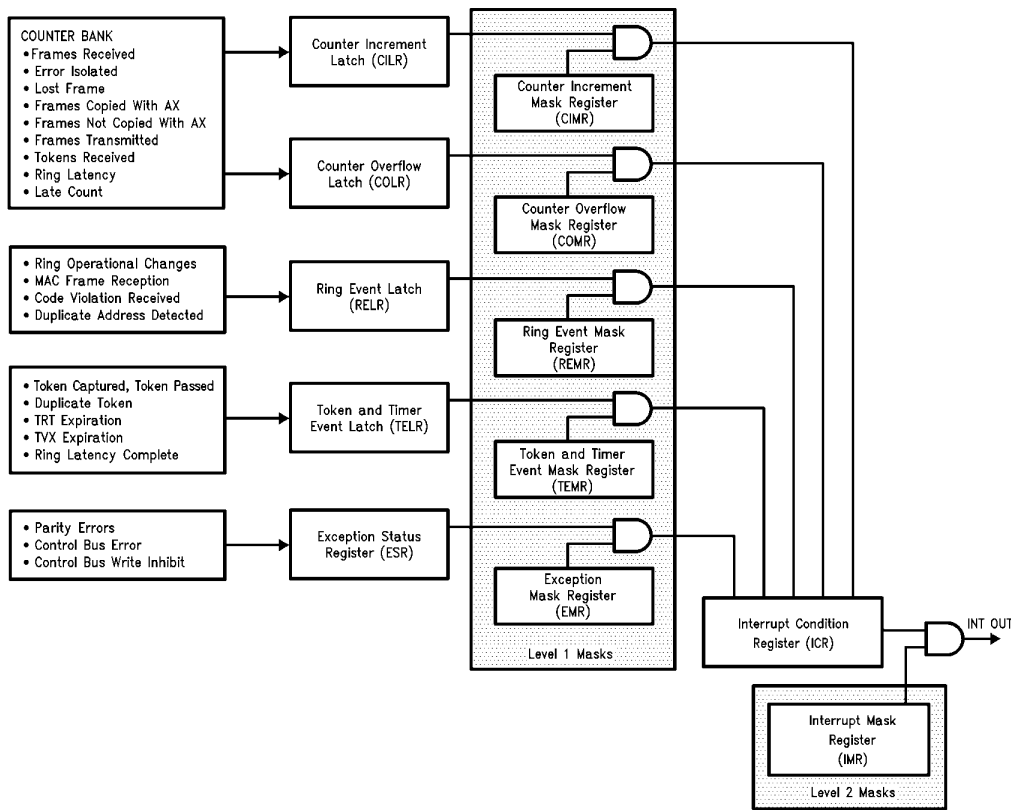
COUNTER BANK
•Frames Received
• Error Isolated
• Lost Frame
• Frames Copied With AX
• Frames Not Copied With AX
• Frames Transmitted
• Tokens Received
• Ring Latency
• Late Count

Counter Increment Latch (CILR)

Counter Increment Mask Register (CIMR)

Counter Overflow Latch (COLR)

Counter Overflow Mask Register (COMR)

• Ring Operational Changes
• MAC Frame Reception
• Code Violation Received
• Duplicate Address Detected

Ring Event Latch (RELR)

Ring Event Mask Register (REMR)

• Token Captured, Token Passed
• Duplicate Token
• TRT Expiration
• TVX Expiration
• Ring Latency Complete

Token and Timer Event Latch (TELR)

Token and Timer Event Mask Register (TEMR)

• Parity Errors
• Control Bus Error
• Control Bus Write Inhibit

Exception Status Register (ESR)

Exception Mask Register (EMR)

Level 1 Masks

Interrupt Condition Register (ICR)

INT OUT

Interrupt Mask Register (IMR)

Level 2 Masks